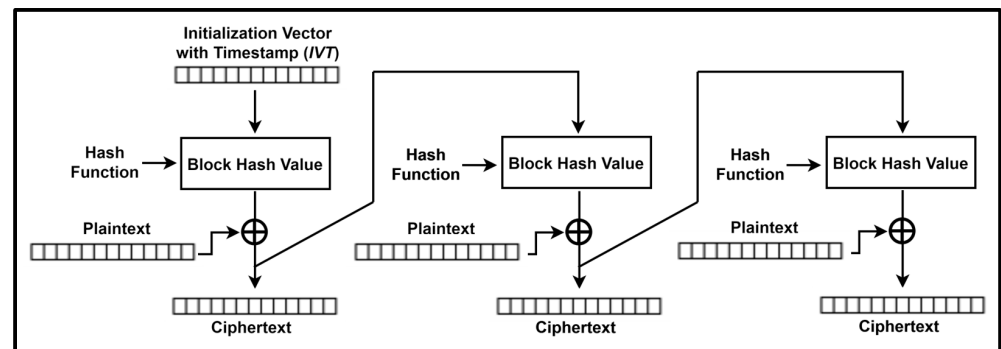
Initialization Vector with Timestamp (*IVT*)

Hash Function

Block Hash Value

Plaintext

$\oplus$

Ciphertext

Hash Function

Block Hash Value

Plaintext

$\oplus$

Ciphertext

Hash Function

Block Hash Value

Plaintext

$\oplus$

Ciphertext